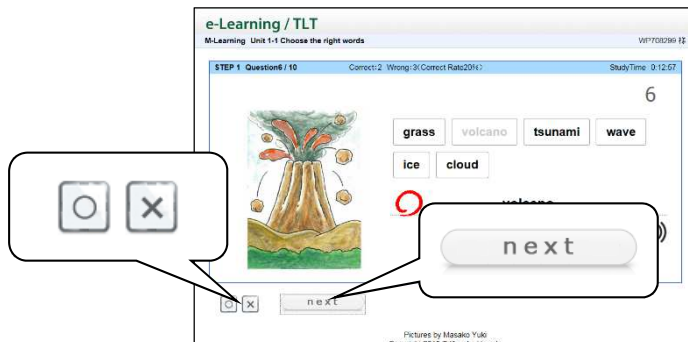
e-Learning / TLT

M-Learning Unit 1-1 Choose the right words

WP708299 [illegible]

STEP 1 Question6 / 10

Correct: 2 Wrong: 3(Correct Rate20%)

StudyTime 0:12:57

6

grass

volcano

tsunami

wave

ice

cloud

volcano

○ ×

○ ×

next

next

Pictures by Masako Yuki

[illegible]